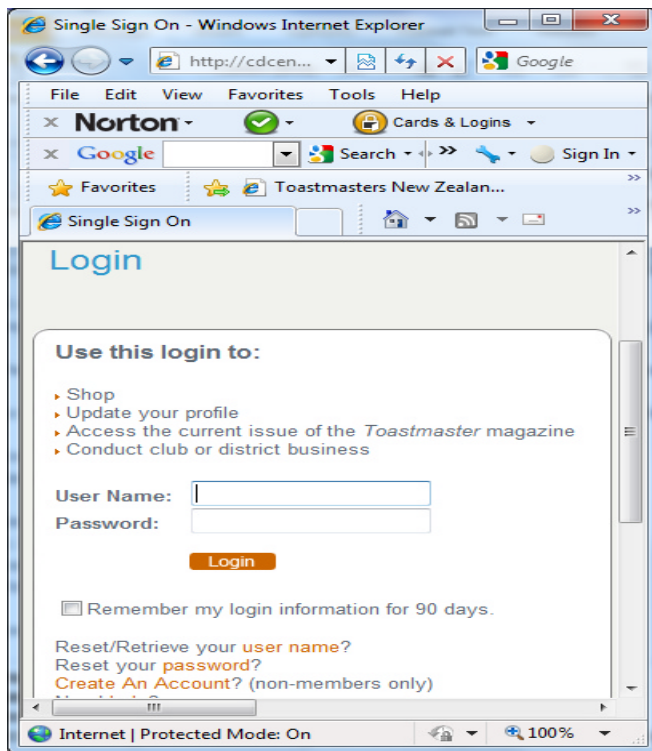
Single Sign On - Windows Internet Explorer

http://cdcen...

Google

File Edit View Favorites Tools Help

Norton

Cards & Logins

Google

Search

Sign In

Favorites

Toastmasters New Zealan...

Single Sign On

Login

Use this login to:

Shop
Update your profile
Access the current issue of the *Toastmaster* magazine
Conduct club or district business

User Name:
Password:

Login

Remember my login information for 90 days.

Reset/Retrieve your user name?
Reset your password?
Create An Account? (non-members only)
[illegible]

Internet | Protected Mode: On

100%